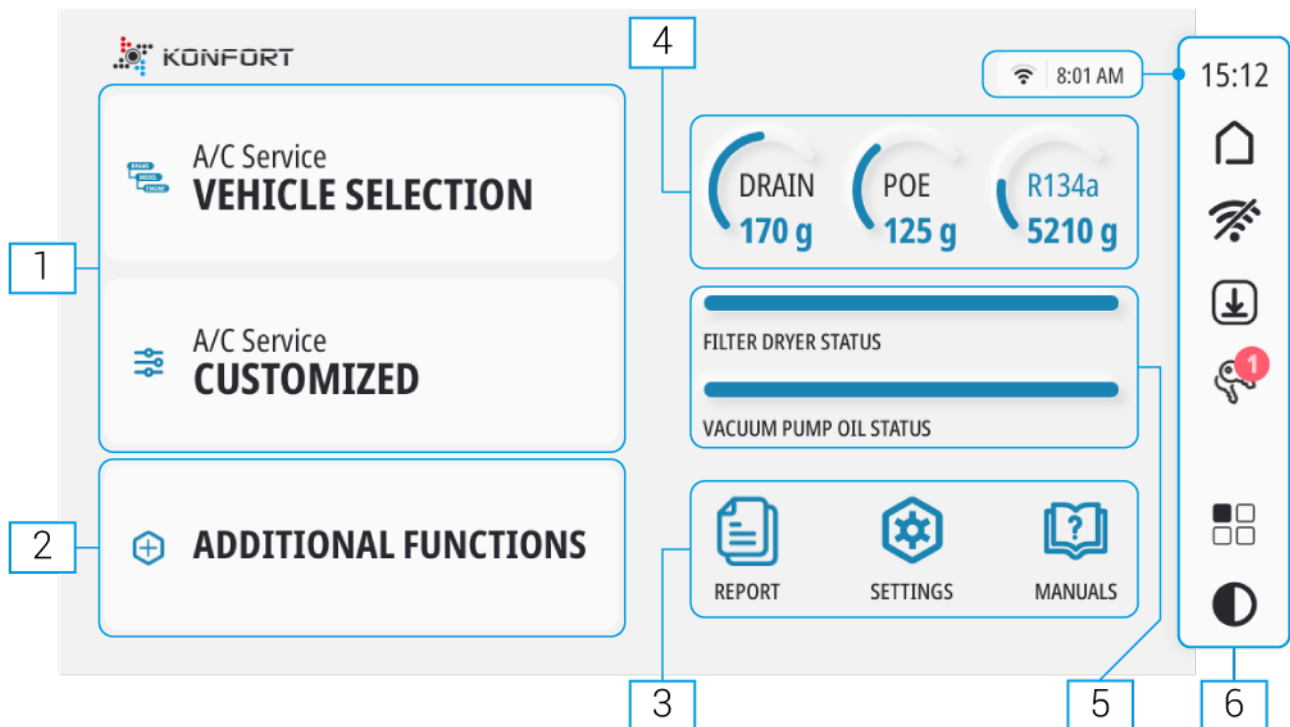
KONFORT

4

8:01 AM

15:12

A/C Service
VEHICLE SELECTION

BRAND
MODEL
ENGINE

DRAIN
170 g

POE
125 g

R134a
5210 g

1

FILTER DRYER STATUS

A/C Service
CUSTOMIZED

VACUUM PUMP OIL STATUS

1

2

ADDITIONAL FUNCTIONS

REPORT

SETTINGS

?

MANUALS

3

5

6